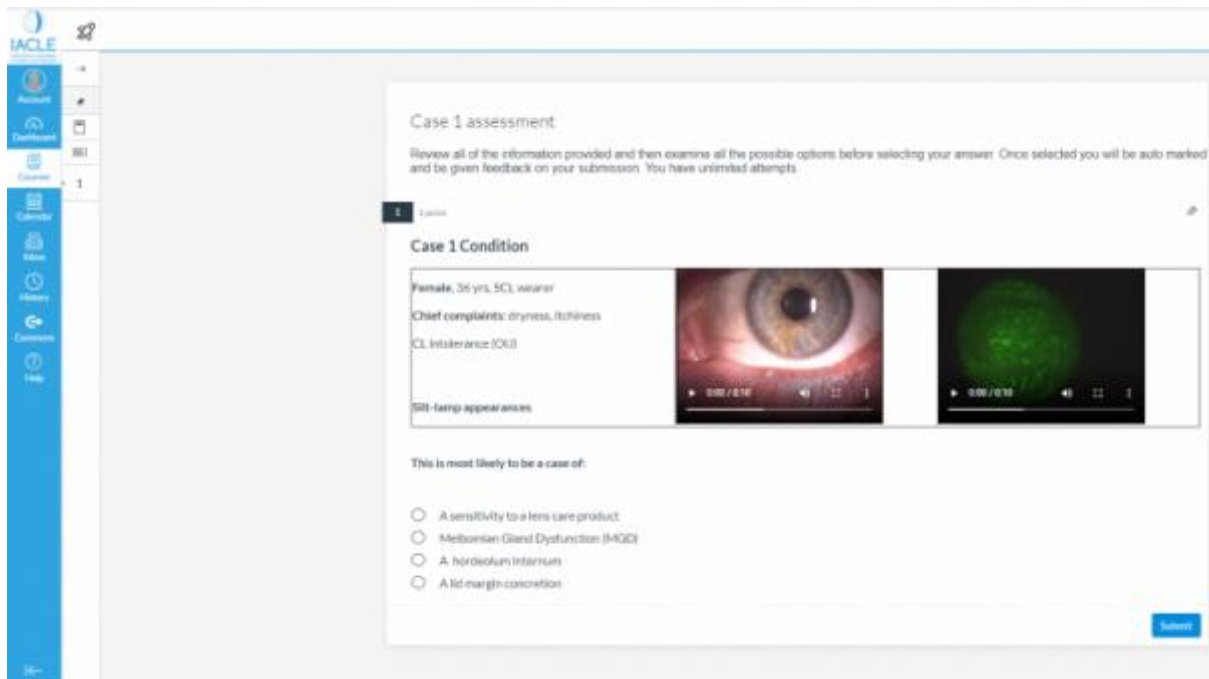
IACLE

Account
Dashboard
Courses
Calendar
Inbox
History
Commons
Help

1

Case 1 assessment

Review all of the information provided and then examine all the possible options before selecting your answer. Once selected you will be auto marked and be given feedback on your submission. You have unlimited attempts.

1 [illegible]

Case 1 Condition

Female, 36 yrs, SCL wearer

Chief complaints: dryness, itchiness

CL intolerance (OU)

Slit-lamp appearances

0:00 / 0:10

0:00 / 0:10

This is most likely to be a case of:

A sensitivity to a lens care product
Meibomian Gland Dysfunction (MGD)
A hordeolum internum
A lid margin concretion

Submit